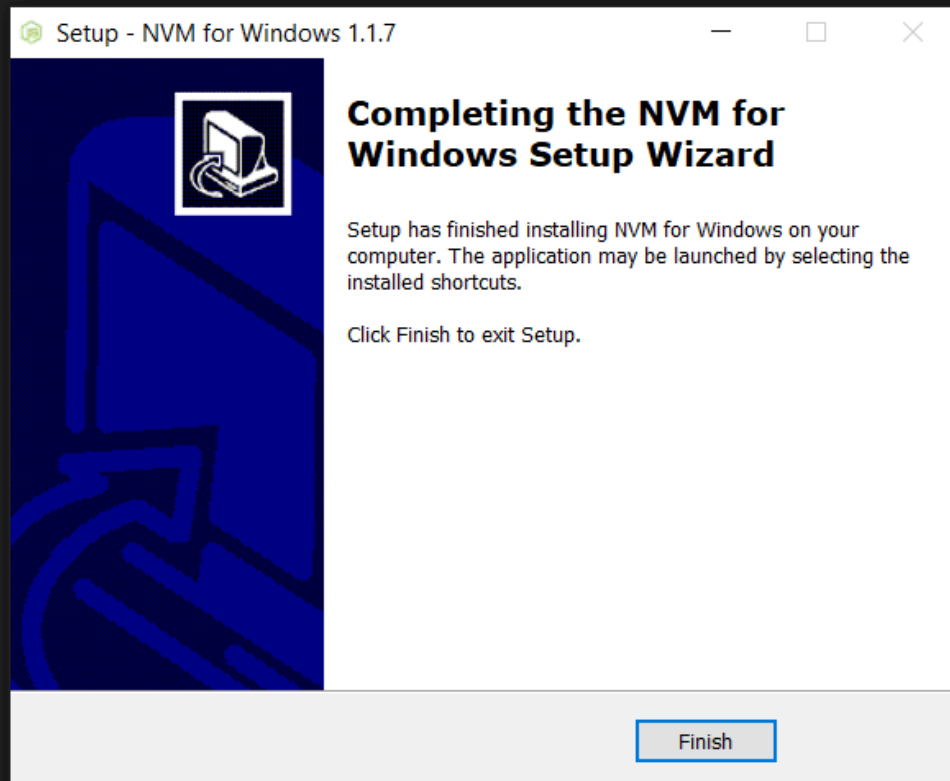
Setup - NVM for Windows 1.1.7

Completing the NVM for Windows Setup Wizard

Setup has finished installing NVM for Windows on your computer. The application may be launched by selecting the installed shortcuts.

Click Finish to exit Setup.

Finish